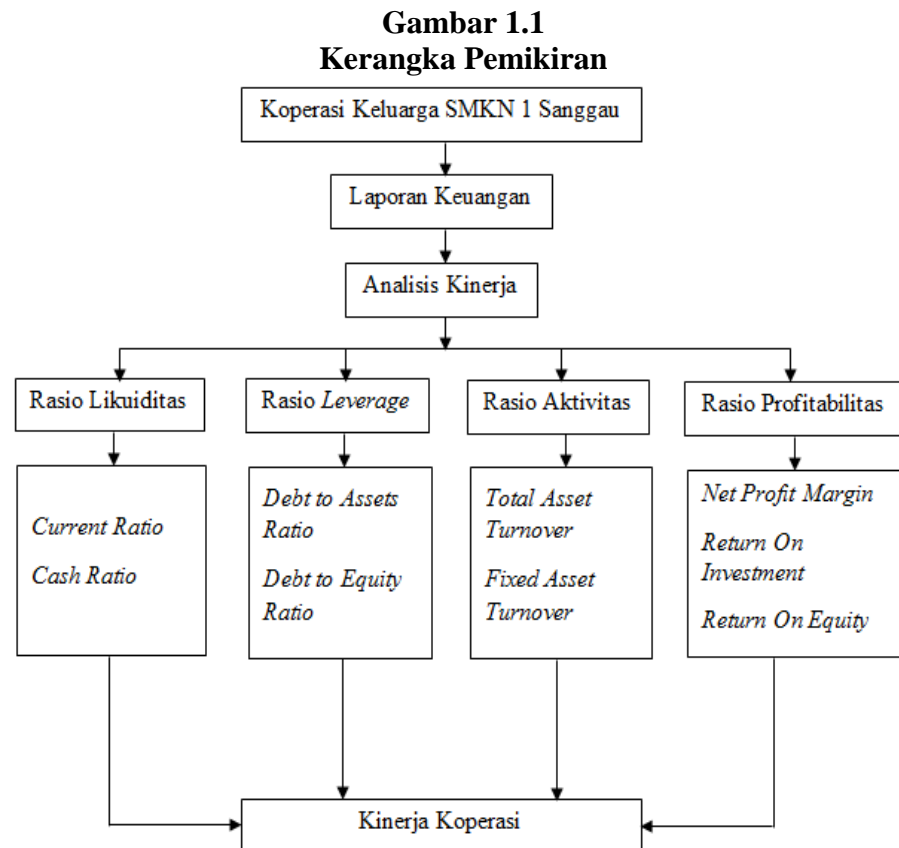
Gambar 1.1
Kerangka Pemikiran

Koperasi Keluarga SMKN 1 Sanggau

Laporan Keuangan

Analisis Kinerja

Rasio Likuiditas

Rasio Leverage

Rasio Aktivitas

Rasio Profitabilitas

Current Ratio

Cash Ratio

Debt to Assets Ratio

Debt to Equity Ratio

Total Asset Turnover

Fixed Asset Turnover

Net Profit Margin

Return On Investment

Return On Equity

Kinerja Koperasi